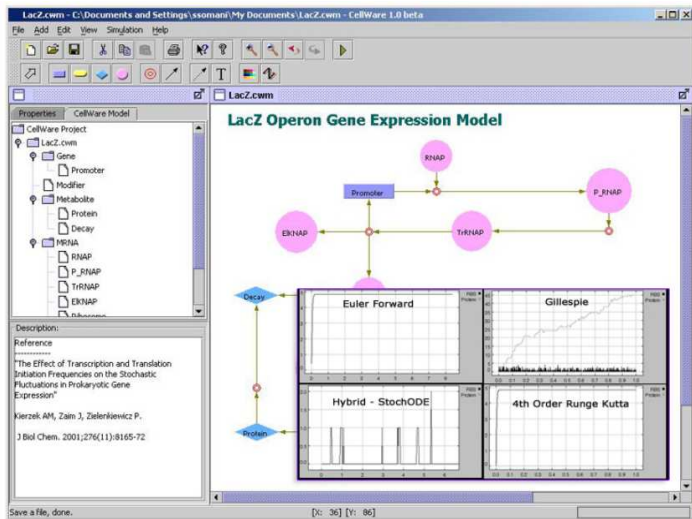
LacZ.cwm - C:\Documents and Settings\ssomani\My Documents\LacZ.cwm - CellWare 1.0 beta

File Add Edit View Simulation Help

Properties CellWare Model

CellWare Project
LacZ.cwm
Gene
Promoter
Modifier
Metabolite
Protein
Decay
MRNA
RNAP
P_RNAP
TrRNAP
ElkNAP
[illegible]

Description:
Reference
==========
"The Effect of Transcription and Translation Initiation Frequencies on the Stochastic Fluctuations in Prokaryotic Gene Expression"

Kierzek AM, Zaim J, Zielenkiewicz P.

J Biol Chem. 2001;276(11):8165-72

LacZ.cwm

LacZ Operon Gene Expression Model

RNAP
Promoter
P_RNAP
ElkNAP
TrRNAP
Decay
Protein

Euler Forward
Gillespie
Hybrid - StochODE
4th Order Runge Kutta

Save a file, done.
[X: 36] [Y: 86]